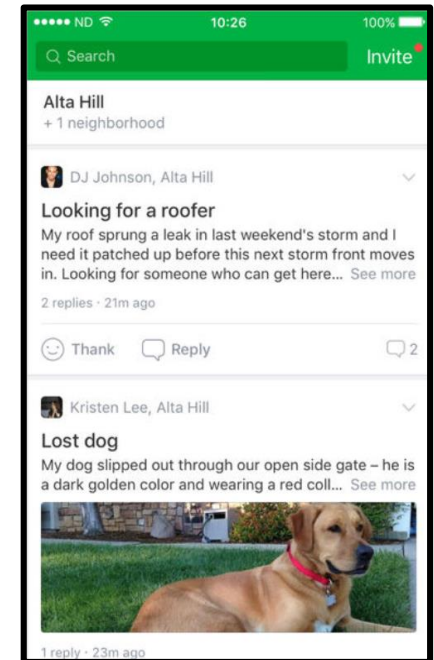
ND 10:26 100%

Search

Invite

Alta Hill
+ 1 neighborhood

DJ Johnson, Alta Hill

Looking for a roofer

My roof sprung a leak in last weekend's storm and I need it patched up before this next storm front moves in. Looking for someone who can get here... See more

2 replies · 21m ago

Thank

Reply

2

Kristen Lee, Alta Hill

Lost dog

My dog slipped out through our open side gate – he is a dark golden color and wearing a red coll... See more

1 reply · 23m ago